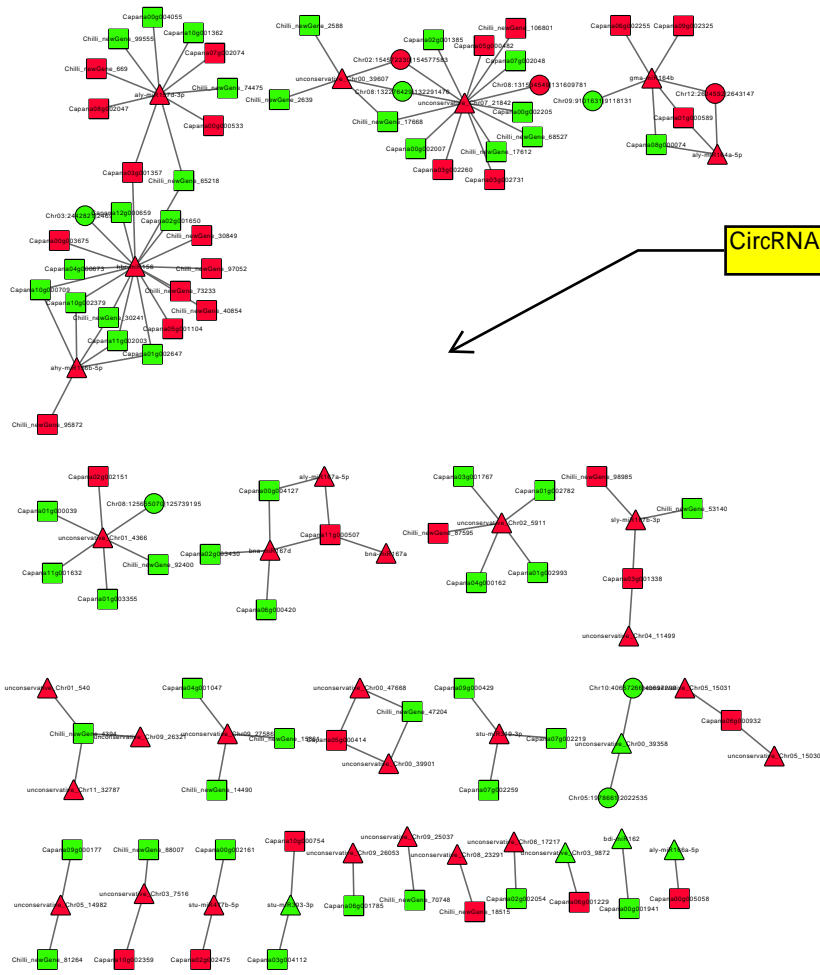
Capana00g004055
Chilli_newGene_99555
Capana10g001362
Capana07g002074
Chilli_newGene_669
Chilli_newGene_74475
aly-miR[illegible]-3p
Chilli_newGene_2639
Capana06g002047
Capana00g000533
Chilli_newGene_2588
Capana02g001385
Chilli_newGene_106801
Capana05g000482
Chr02:154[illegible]154577583
unconservative_Chr00_39607
Capana07g002048
Chr08:13227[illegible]132291470
Chr08:131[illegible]131609781
unconservative_Chr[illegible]7_21842
Capana00g002205
Chilli_newGene_17668
Chilli_newGene_68527
Capana00g002007
Chilli_newGene_17612
Capana03g002260
Capana03g002731
Capana06g002255
Capana09g002325
gma-miR164b
Chr09:91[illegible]63119118131
Chr12:26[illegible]2643147
Capana01g000589
Capana08g000074
aly-miR164a-5p
Capana03g001357
Chilli_newGene_65218
Chr03:24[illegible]
Capana12g000659
Capana02g001650
Chilli_newGene_30849
Capana00g003675
Capana04g000873
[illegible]158
Chilli_newGene_97052
Capana10g000709
Capana10g002379
Chilli_newGene_73233
Chilli_newGene_40854
Chilli_newGene_30241
Capana06g001104
Capana11g002003
Capana01g002647
ahy-miR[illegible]6b-5p
Chilli_newGene_95872
CircRNA
Capana02g002151
Chr08:1256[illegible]125739195
Capana01g000039
unconservative_Chr01_4366
Chilli_newGene_92400
Capana11g001632
Capana01g003355
aly-miR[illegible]7a-5p
Capana00g004127
bna-miR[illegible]87d
Capana11g000507
Capana02g003435
bna-miR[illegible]287a
Capana06g000420
Capana03g001767
Capana01g002782
unconservative_Chr02_5911
Chilli_newGene_87595
Capana01g002993
Capana04g000162
Chilli_newGene_98985
sly-miR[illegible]7b-3p
Chilli_newGene_53140
Capana03g001338
unconservative_Chr04_11499
unconservative_Chr01_540
Chilli_newGene_4394
unconservative_Chr09_26321
unconservative_Chr11_32787
Capana04g001047
unconservative_Chr09_27588
Chilli_newGene_1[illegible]
Chilli_newGene_14490
unconservative_Chr00_47668
Chilli_newGene_47204
Capana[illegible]g000414
unconservative_Chr00_39901
Capana09g000429
stu-miR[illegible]-3p
Capana07g002219
Capana07g002259
Chr10:4065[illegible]
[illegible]_Chr05_15031
Capana06g000932
unconservative_Chr00_39358
unconservative_Chr05_15030
Chr05:19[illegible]2022535
Capana09g000177
unconservative_Chr05_14982
Chilli_newGene_81264
Chilli_newGene_88007
unconservative_Chr03_7516
Capana10g002359
Capana00g002161
stu-miR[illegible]7b-5p
Capana02g002475
Capana10g000754
stu-miR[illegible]03-3p
Capana03g004112
unconservative_Chr09_25037
unconservative_Chr09_26053
Capana06g001785
Chilli_newGene_70748
unconservative_Chr08_23291
Chilli_newGene_18515
unconservative_Chr06_17217
unconservative_Chr03_9872
Capana02g002054
Capana06g001229
bdi-miR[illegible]162
Capana00g001941
aly-miR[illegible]8a-5p
Capana0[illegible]g005058